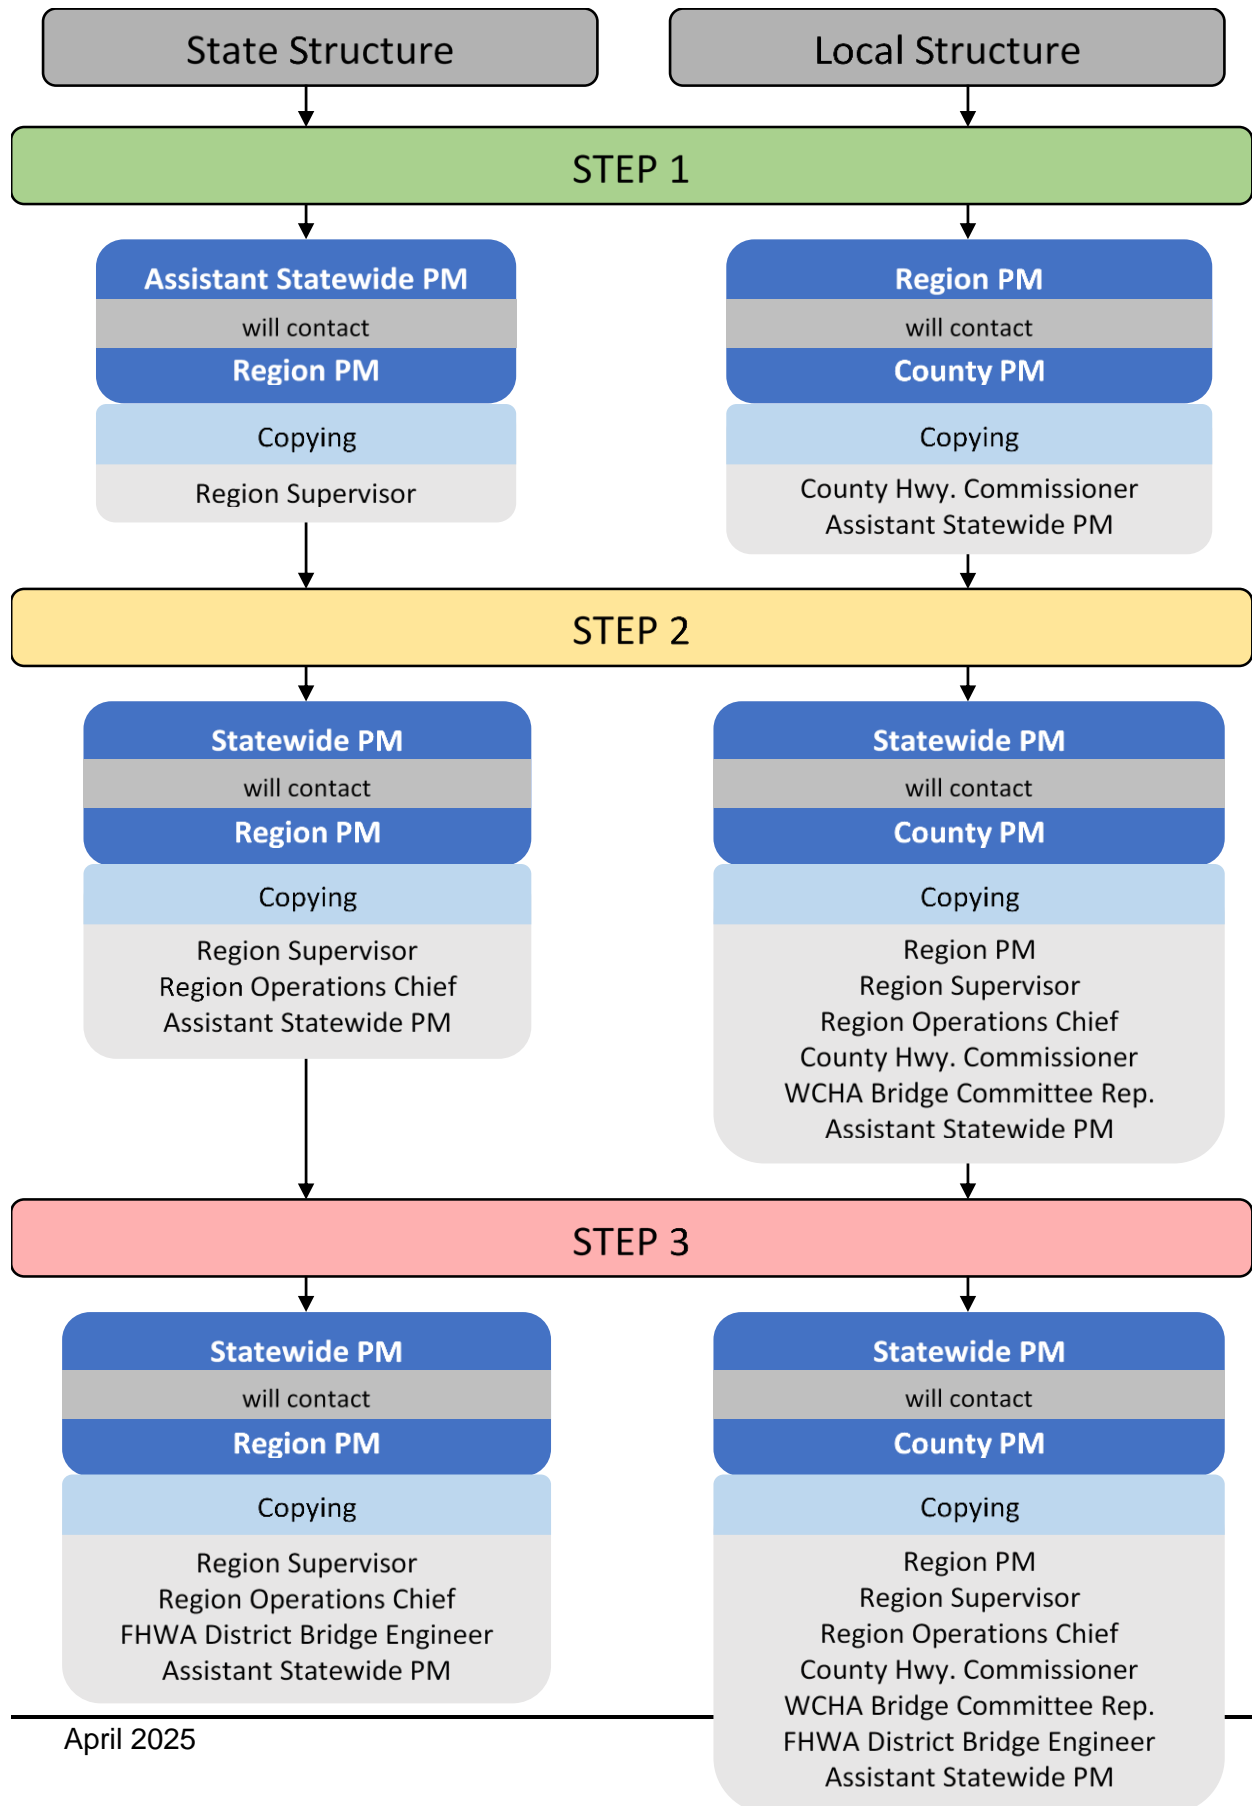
State Structure

Local Structure

STEP 1

Assistant Statewide PM
will contact
Region PM
Copying
Region Supervisor

Region PM
will contact
County PM
Copying
County Hwy. Commissioner
Assistant Statewide PM

STEP 2

Statewide PM
will contact
Region PM
Copying
Region Supervisor
Region Operations Chief
Assistant Statewide PM

Statewide PM
will contact
County PM
Copying
Region PM
Region Supervisor
Region Operations Chief
County Hwy. Commissioner
WCHA Bridge Committee Rep.
Assistant Statewide PM

STEP 3

Statewide PM
will contact
Region PM
Copying
Region Supervisor
Region Operations Chief
FHWA District Bridge Engineer
Assistant Statewide PM

Statewide PM
will contact
County PM
Copying
Region PM
Region Supervisor
Region Operations Chief
County Hwy. Commissioner
WCHA Bridge Committee Rep.
FHWA District Bridge Engineer
Assistant Statewide PM

April 2025